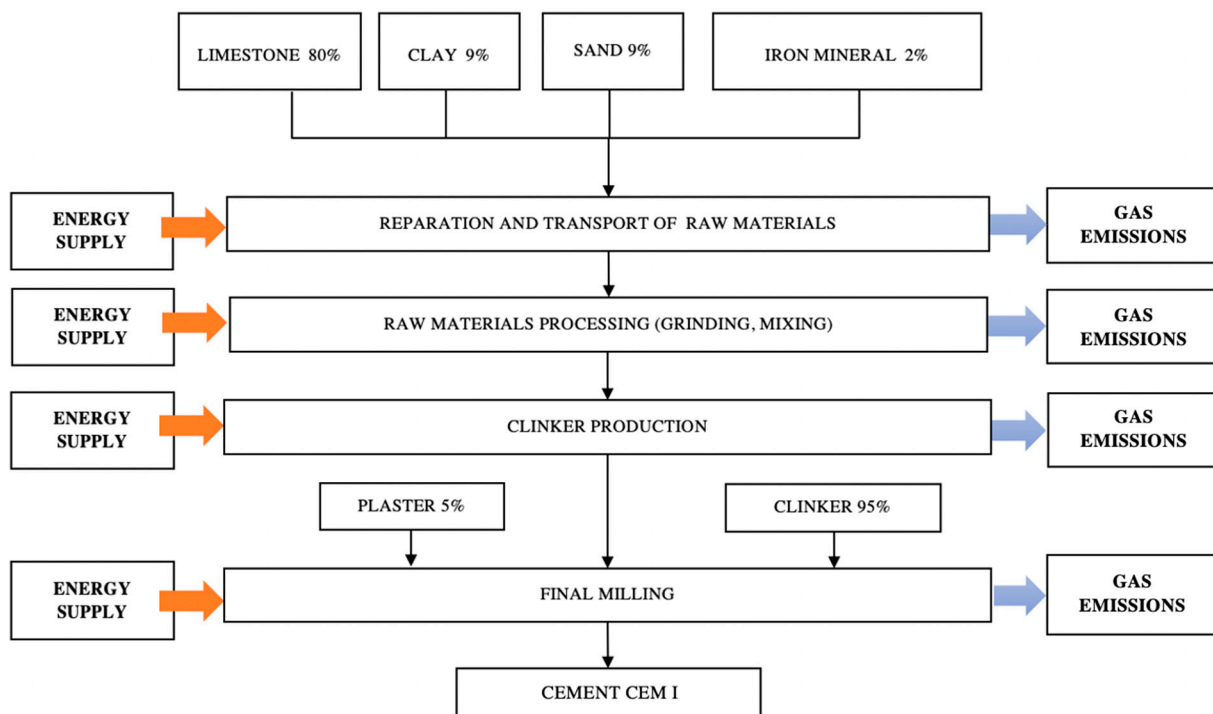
LIMESTONE 80%

CLAY 9%

SAND 9%

IRON MINERAL 2%

ENERGY SUPPLY

REPARATION AND TRANSPORT OF RAW MATERIALS

GAS EMISSIONS

ENERGY SUPPLY

RAW MATERIALS PROCESSING (GRINDING, MIXING)

GAS EMISSIONS

ENERGY SUPPLY

CLINKER PRODUCTION

GAS EMISSIONS

PLASTER 5%

CLINKER 95%

ENERGY SUPPLY

FINAL MILLING

GAS EMISSIONS

CEMENT CEM I